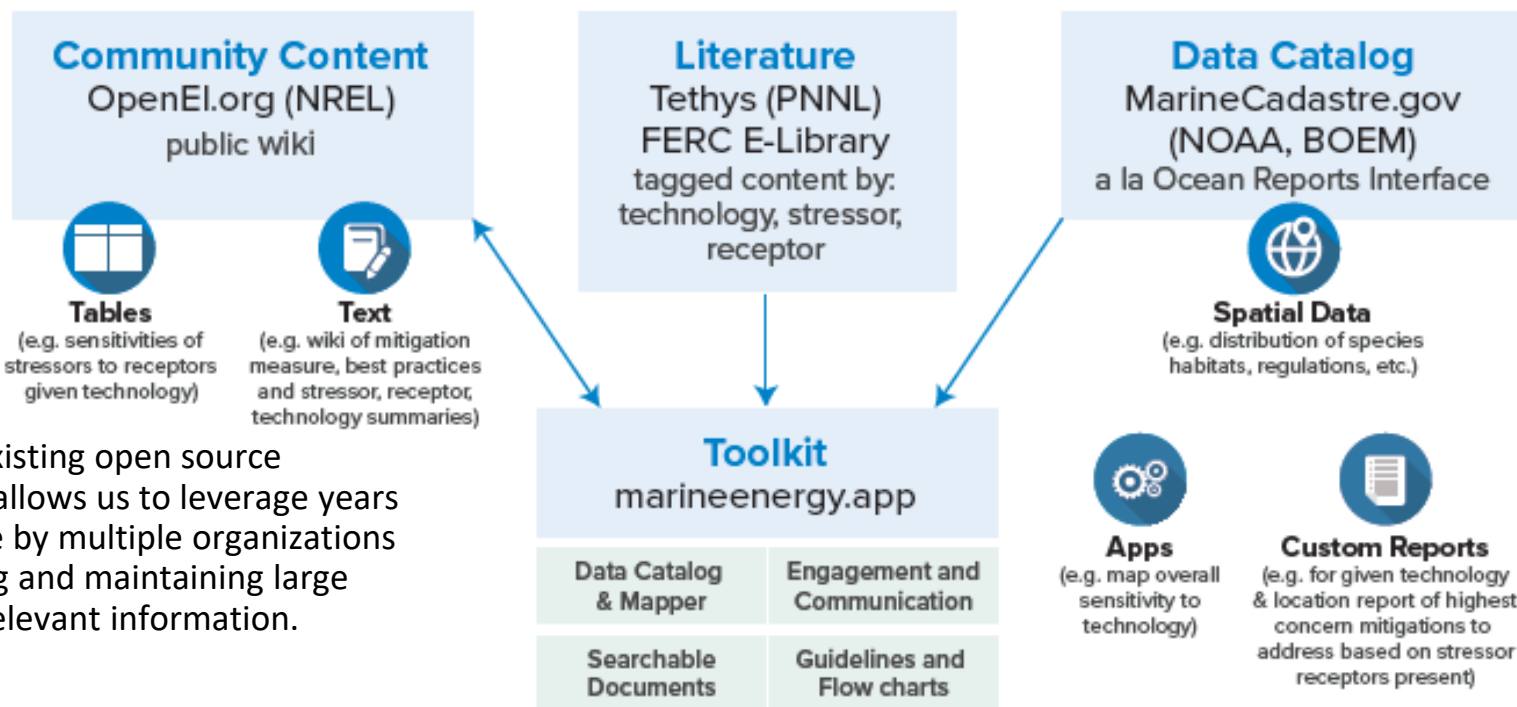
Community Content
OpenEI.org (NREL)
public wiki

Tables
(e.g. sensitivities of stressors to receptors given technology)

Text
(e.g. wiki of mitigation measure, best practices and stressor, receptor, technology summaries)

Literature
Tethys (PNNL)
FERC E-Library
tagged content by: technology, stressor, receptor

Data Catalog
MarineCadastre.gov
(NOAA, BOEM)
a la Ocean Reports Interface

Spatial Data
(e.g. distribution of species habitats, regulations, etc.)

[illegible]xisting open source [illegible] allows us to leverage years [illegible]e by multiple organizations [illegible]g and maintaining large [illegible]elevant information.

Toolkit
marineenergy.app

| Data Catalog & Mapper | Engagement and Communication |
|---|---|
| Searchable Documents | Guidelines and Flow charts |

Apps
(e.g. map overall sensitivity to technology)

Custom Reports
(e.g. for given technology & location report of highest concern mitigations to address based on stressor receptors present)